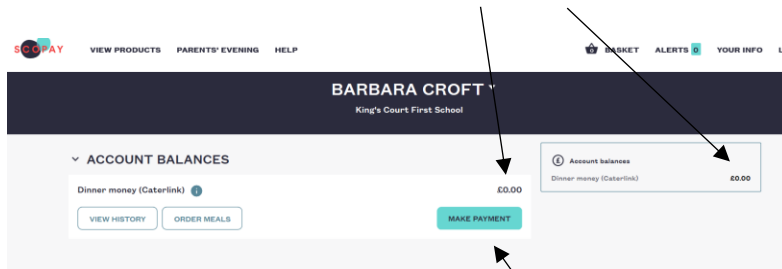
SCOPAY VIEW PRODUCTS PARENTS' EVENING HELP

BASKET ALERTS 0 YOUR INFO L

BARBARA CROFT

King's Court First School

ACCOUNT BALANCES

Dinner money (Caterlink) £0.00

VIEW HISTORY ORDER MEALS MAKE PAYMENT

Account balances

Dinner money (Caterlink) £0.00